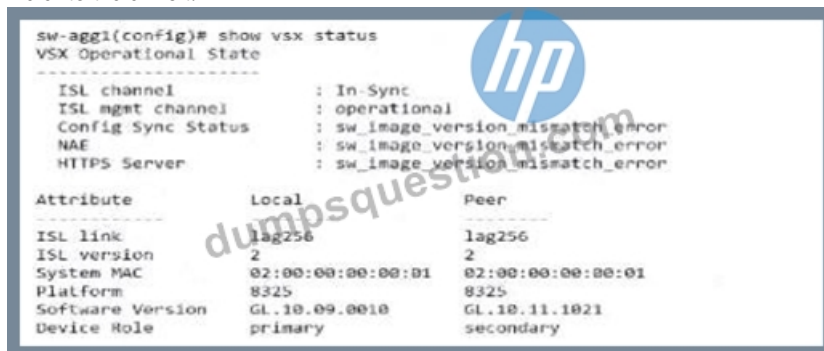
sw-agg1(config)# show vsx status
VSX Operational State
---------------------
ISL channel : In-Sync
ISL mgmt channel : operational
Config Sync Status : sw_image_version_mismatch_error
NAE : sw_image_version_mismatch_error
HTTPS Server : sw_image_version_mismatch_error

hp

dumpsquestion

| Attribute | Local | Peer |
|---|---|---|
| ------------ | ------- | -------- |
| ISL link | lag256 | lag256 |
| ISL version | 2 | 2 |
| System MAC | 02:00:00:00:00:01 | 02:00:00:00:00:01 |
| Platform | 8325 | 8325 |
| Software Version | GL.10.09.0010 | GL.10.11.1021 |
| Device Role | primary | secondary |